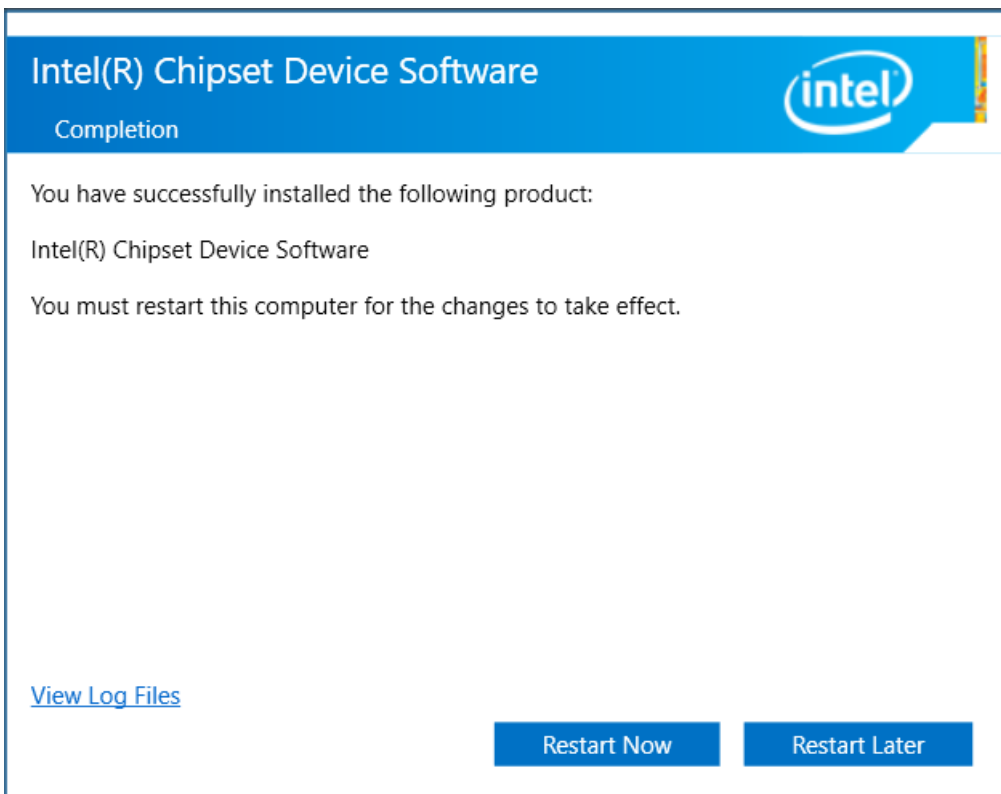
Intel(R) Chipset Device Software

Completion

intel

You have successfully installed the following product:

Intel(R) Chipset Device Software

You must restart this computer for the changes to take effect.

View Log Files

Restart Now

Restart Later